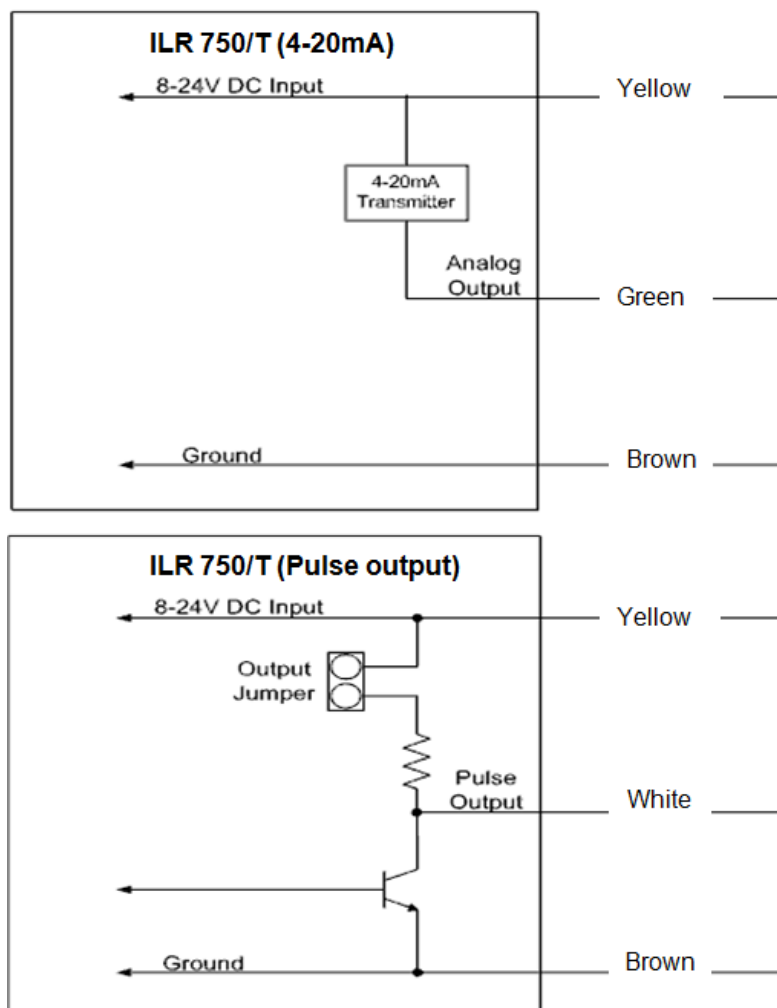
ILR 750/T (4-20mA)

8-24V DC Input

Yellow

4-20mA Transmitter

Analog Output

Green

Ground

Brown

ILR 750/T (Pulse output)

8-24V DC Input

Yellow

Output Jumper

Pulse Output

White

Ground

Brown